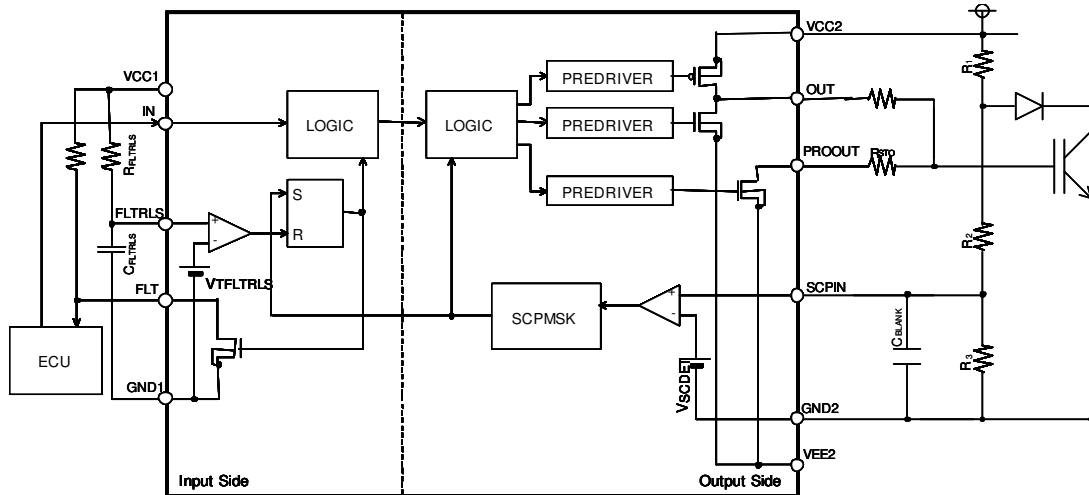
VCC1
IN
$R_{FLTRLS}$
FLTRLS
$C_{FLTRLS}$
FLT
ECU
GND1
LOGIC
S
R
VTFLTRLS
LOGIC
PREDRIVER
PREDRIVER
PREDRIVER
SCPMSK
VSCDET
VCC2
OUT
PROOUT
$R_{STO}$
SCPIN
GND2
VEE2
$R_1$
$R_2$
$R_3$
$C_{BLANK}$
Input Side
Output Side